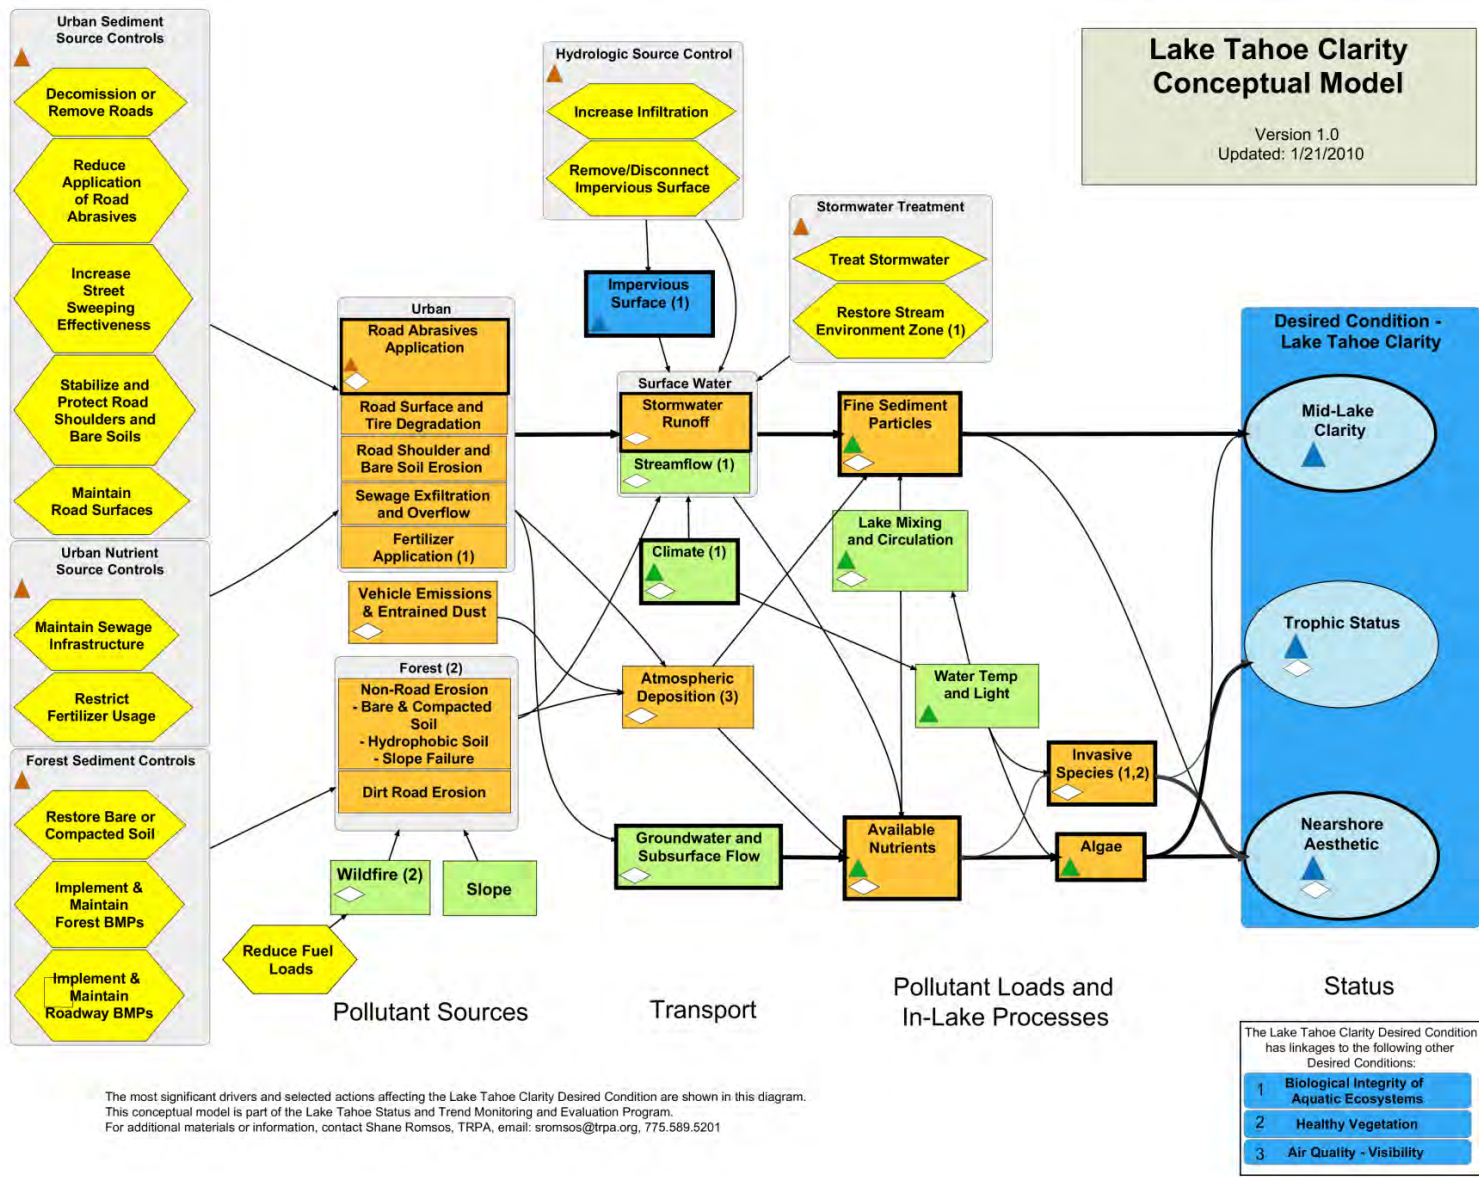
Urban Sediment Source Controls

Decomission or Remove Roads

Reduce Application of Road Abrasives

Increase Street Sweeping Effectiveness

Stabilize and Protect Road Shoulders and Bare Soils

Maintain Road Surfaces

Urban Nutrient Source Controls

Maintain Sewage Infrastructure

Restrict Fertilizer Usage

Forest Sediment Controls

Restore Bare or Compacted Soil

Implement & Maintain Forest BMPs

Implement & Maintain Roadway BMPs

Hydrologic Source Control

Increase Infiltration

Remove/Disconnect Impervious Surface

Impervious Surface (1)

Stormwater Treatment

Treat Stormwater

Restore Stream Environment Zone (1)

Lake Tahoe Clarity Conceptual Model

Version 1.0
Updated: 1/21/2010

Urban

Road Abrasives Application

Road Surface and Tire Degradation

Road Shoulder and Bare Soil Erosion

Sewage Exfiltration and Overflow

Fertilizer Application (1)

Vehicle Emissions & Entrained Dust

Forest (2)

Non-Road Erosion - Bare & Compacted Soil - Hydrophobic Soil - Slope Failure

Dirt Road Erosion

Wildfire (2)

Slope

Reduce Fuel Loads

Surface Water

Stormwater Runoff

Streamflow (1)

Climate (1)

Atmospheric Deposition (3)

Groundwater and Subsurface Flow

Fine Sediment Particles

Lake Mixing and Circulation

Water Temp and Light

Invasive Species (1,2)

Available Nutrients

Algae

Desired Condition - Lake Tahoe Clarity

Mid-Lake Clarity

Trophic Status

Nearshore Aesthetic

Pollutant Sources

Transport

Pollutant Loads and In-Lake Processes

Status

The Lake Tahoe Clarity Desired Condition has linkages to the following other Desired Conditions:

| 1 | Biological Integrity of Aquatic Ecosystems |
|---|---|
| 2 | Healthy Vegetation |
| 3 | Air Quality - Visibility |

The most significant drivers and selected actions affecting the Lake Tahoe Clarity Desired Condition are shown in this diagram.
This conceptual model is part of the Lake Tahoe Status and Trend Monitoring and Evaluation Program.
For additional materials or information, contact Shane Romsos, TRPA, email: sromsos@trpa.org, 775.589.5201